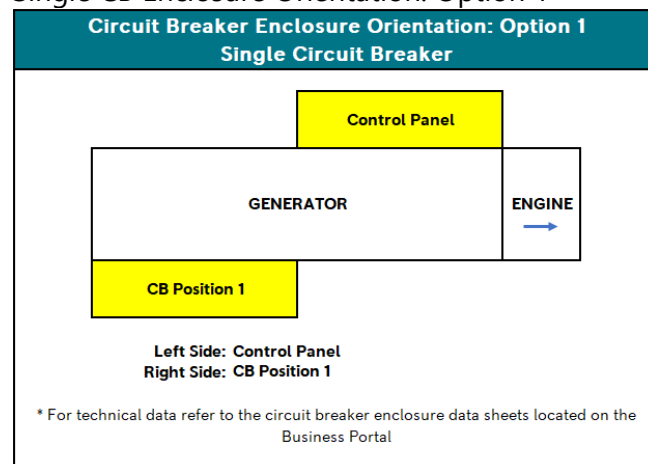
Circuit Breaker Enclosure Orientation: Option 1
Single Circuit Breaker

Control Panel

GENERATOR

ENGINE

CB Position 1

Left Side: Control Panel
Right Side: CB Position 1

* For technical data refer to the circuit breaker enclosure data sheets located on the Business Portal